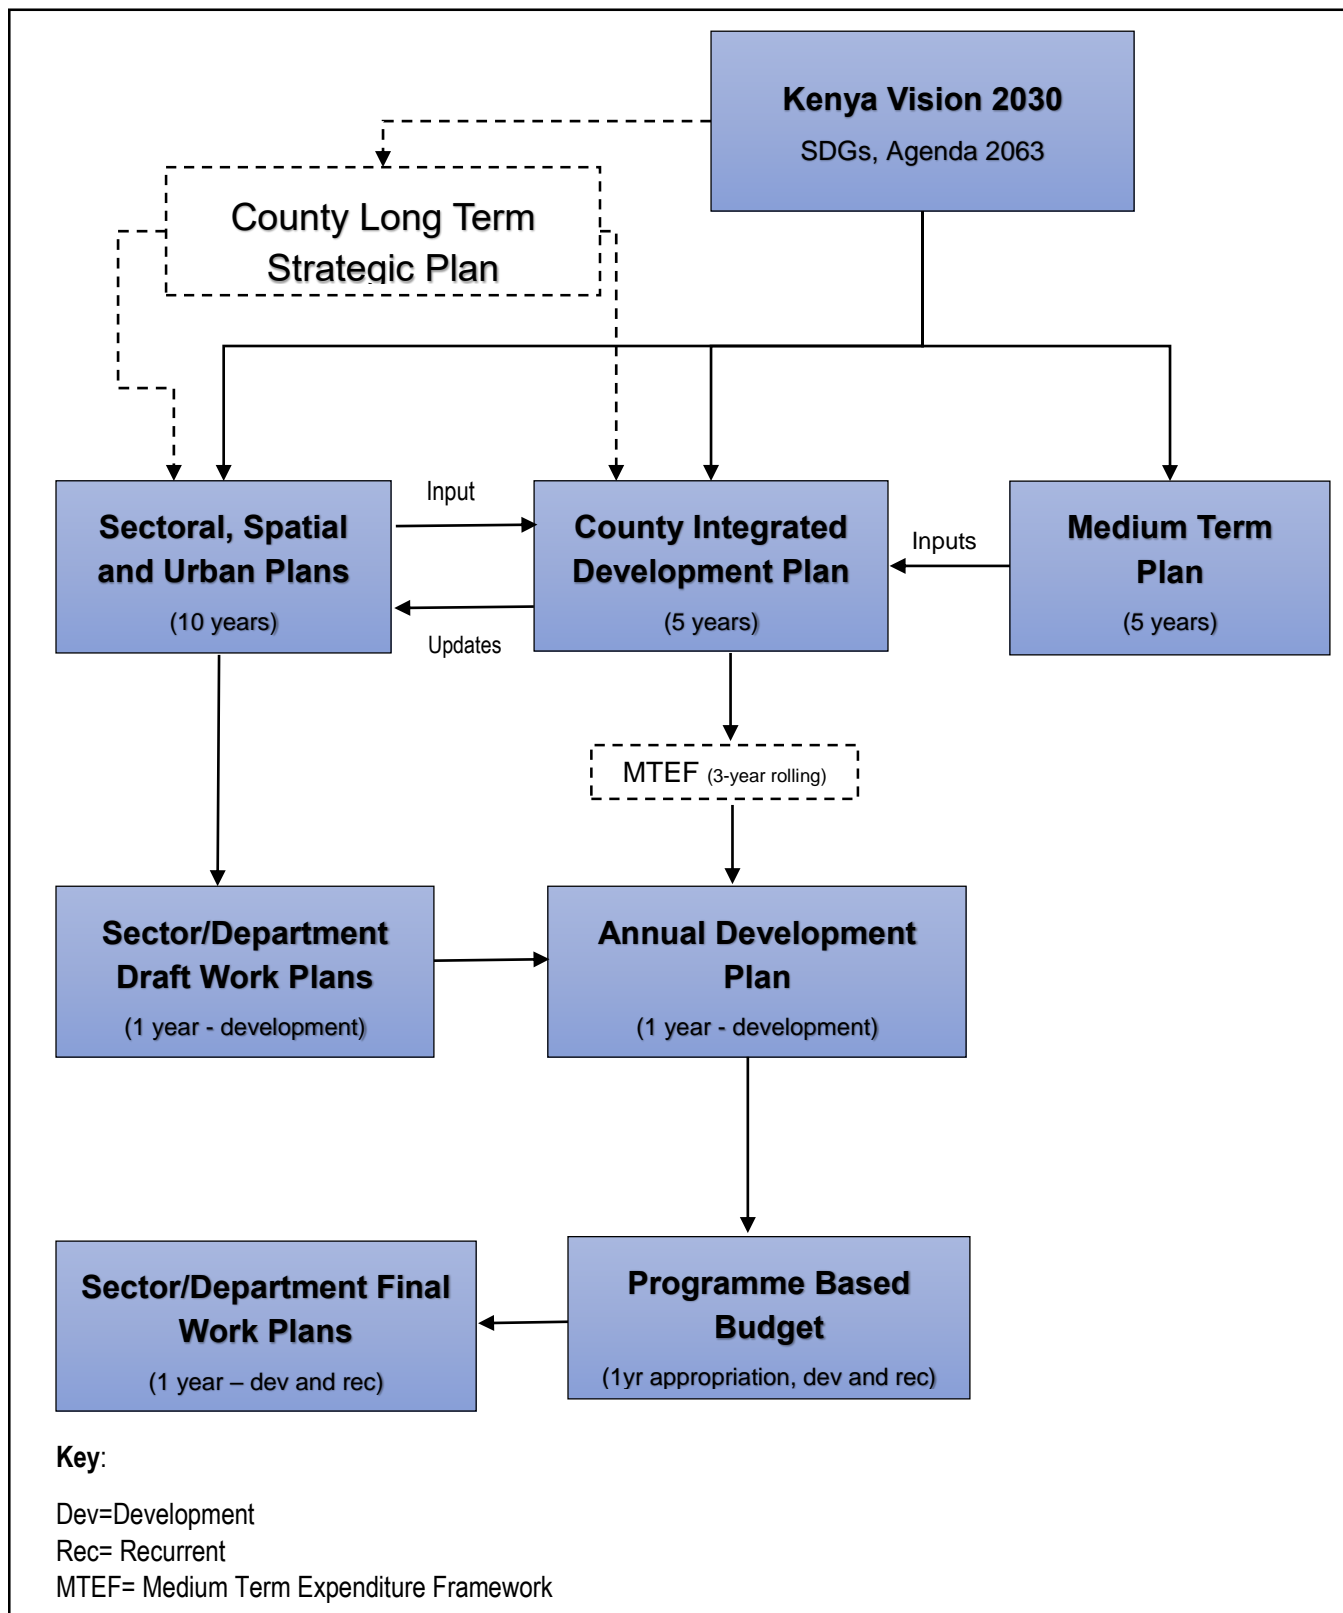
Kenya Vision 2030

SDGs, Agenda 2063

County Long Term Strategic Plan

Sectoral, Spatial and Urban Plans

(10 years)

Input

Updates

County Integrated Development Plan

(5 years)

Inputs

Medium Term Plan

(5 years)

MTEF (3-year rolling)

Sector/Department Draft Work Plans

(1 year - development)

Annual Development Plan

(1 year - development)

Sector/Department Final Work Plans

(1 year – dev and rec)

Programme Based Budget

(1yr appropriation, dev and rec)

Key:

Dev=Development
Rec= Recurrent
MTEF= Medium Term Expenditure Framework